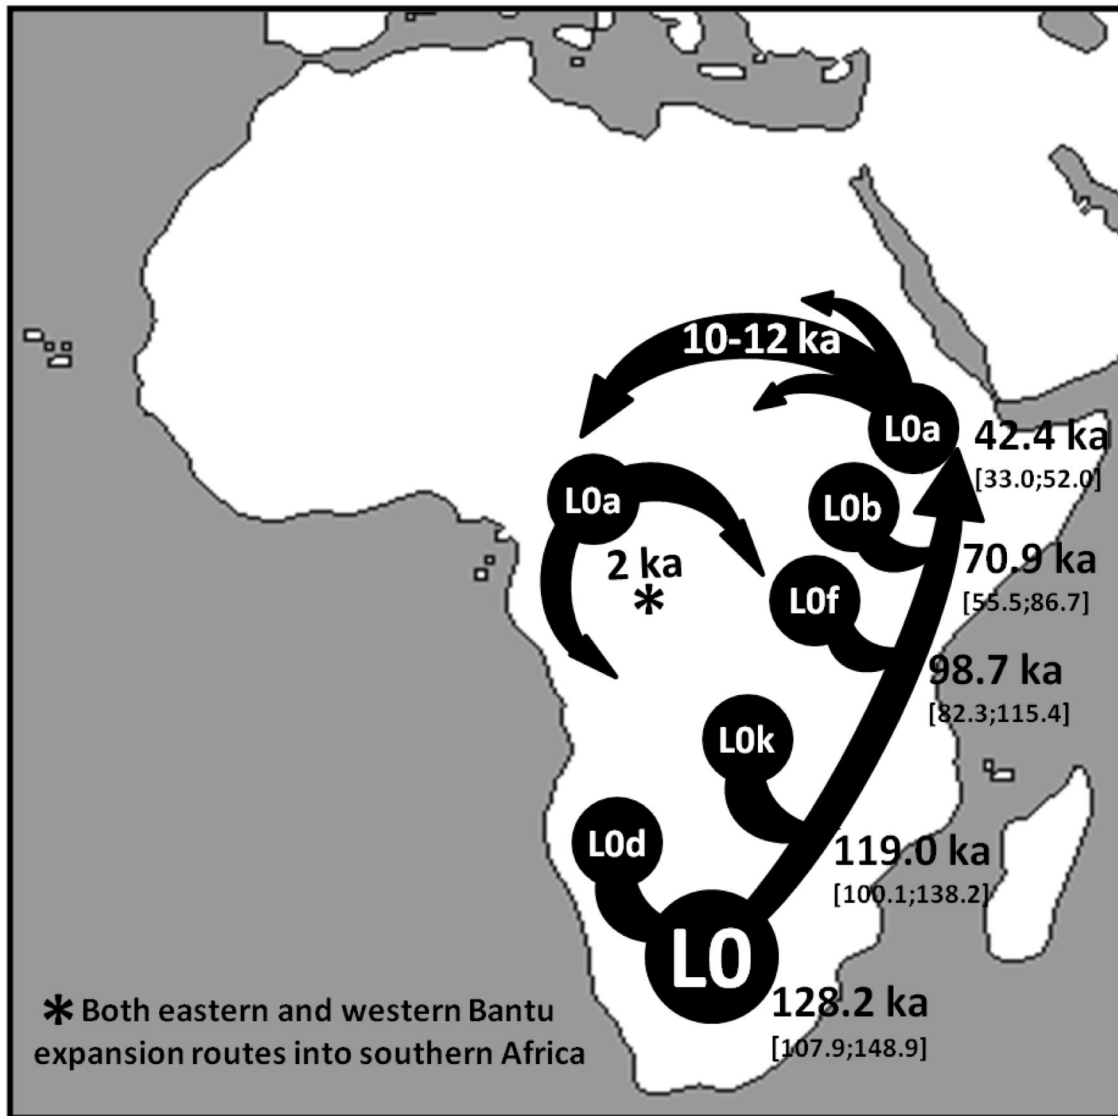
10-12 ka

L0a

42.4 ka
[33.0;52.0]

L0a

L0b

2 ka
*

70.9 ka
[55.5;86.7]

L0f

98.7 ka
[82.3;115.4]

L0k

L0d

119.0 ka
[100.1;138.2]

L0

128.2 ka
[107.9;148.9]

* Both eastern and western Bantu expansion routes into southern Africa